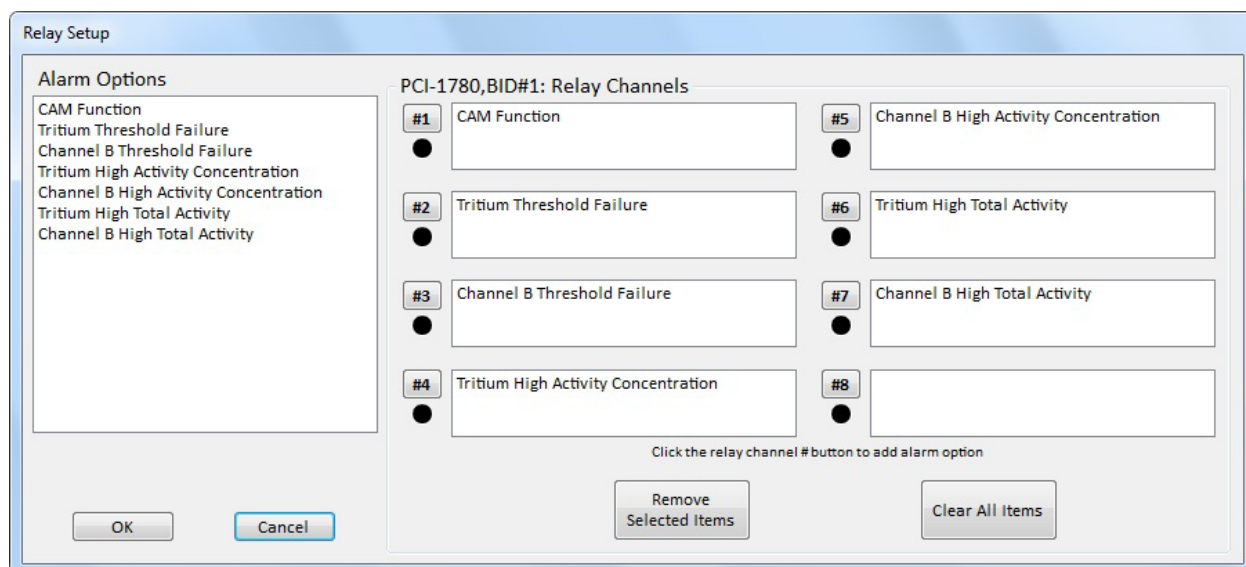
Relay Setup

Alarm Options

CAM Function
Tritium Threshold Failure
Channel B Threshold Failure
Tritium High Activity Concentration
Channel B High Activity Concentration
Tritium High Total Activity
Channel B High Total Activity

PCI-1780,BID#1: Relay Channels

#1 CAM Function

#2 Tritium Threshold Failure

#3 Channel B Threshold Failure

#4 Tritium High Activity Concentration

#5 Channel B High Activity Concentration

#6 Tritium High Total Activity

#7 Channel B High Total Activity

#8

Click the relay channel # button to add alarm option

OK

Cancel

Remove Selected Items

Clear All Items